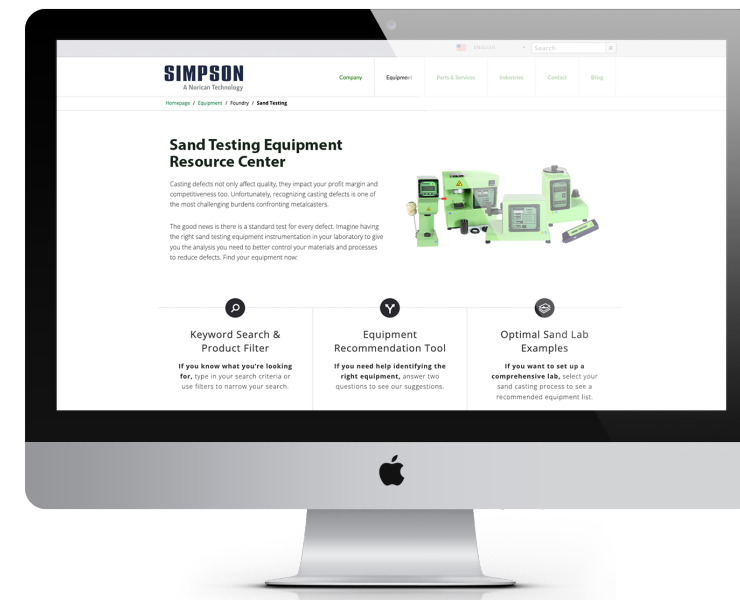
ENGLISH
Search

SIMPSON
A Norican Technology

Company Equipment Parts & Services Industries Contact Blog

Homepage / Equipment / Foundry / Sand Testing

Sand Testing Equipment Resource Center

Casting defects not only affect quality, they impact your profit margin and competitiveness too. Unfortunately, recognizing casting defects is one of the most challenging burdens confronting metalcasters.

The good news is there is a standard test for every defect. Imagine having the right sand testing equipment instrumentation in your laboratory to give you the analysis you need to better control your materials and processes to reduce defects. Find your equipment now:

Keyword Search & Product Filter

If you know what you're looking for, type in your search criteria or use filters to narrow your search.

Equipment Recommendation Tool

If you need help identifying the right equipment, answer two questions to see our suggestions.

Optimal Sand Lab Examples

If you want to set up a comprehensive lab, select your sand casting process to see a recommended equipment list.